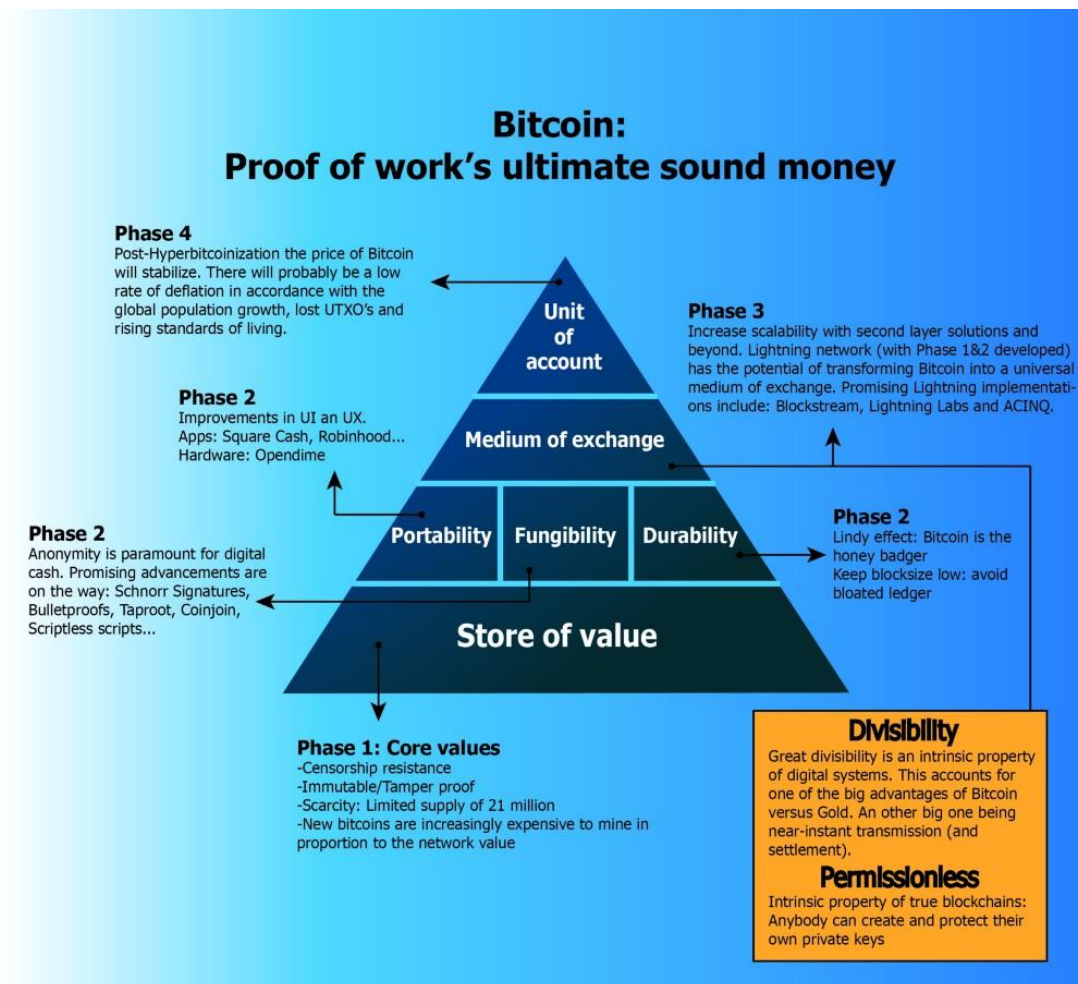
Bitcoin:
Proof of work's ultimate sound money

Phase 4
Post-Hyperbitcoinization the price of Bitcoin will stabilize. There will probably be a low rate of deflation in accordance with the global population growth, lost UTXO's and rising standards of living.

Unit of account

Phase 3
Increase scalability with second layer solutions and beyond. Lightning network (with Phase 1&2 developed) has the potential of transforming Bitcoin into a universal medium of exchange. Promising Lightning implementations include: Blockstream, Lightning Labs and ACINQ.

Phase 2
Improvements in UI an UX.
Apps: Square Cash, Robinhood...
Hardware: Opendime

Medium of exchange

Phase 2
Anonymity is paramount for digital cash. Promising advancements are on the way: Schnorr Signatures, Bulletproofs, Taproot, Coinjoin, Scriptless scripts...

Portability

Fungibility

Durability

Phase 2
Lindy effect: Bitcoin is the honey badger
Keep blocksize low: avoid bloated ledger

Store of value

Phase 1: Core values
-Censorship resistance
-Immutable/Tamper proof
-Scarcity: Limited supply of 21 million
-New bitcoins are increasingly expensive to mine in proportion to the network value

Divisibility
Great divisibility is an intrinsic property of digital systems. This accounts for one of the big advantages of Bitcoin versus Gold. An other big one being near-instant transmission (and settlement).

Permissionless
Intrinsic property of true blockchains: Anybody can create and protect their own private keys